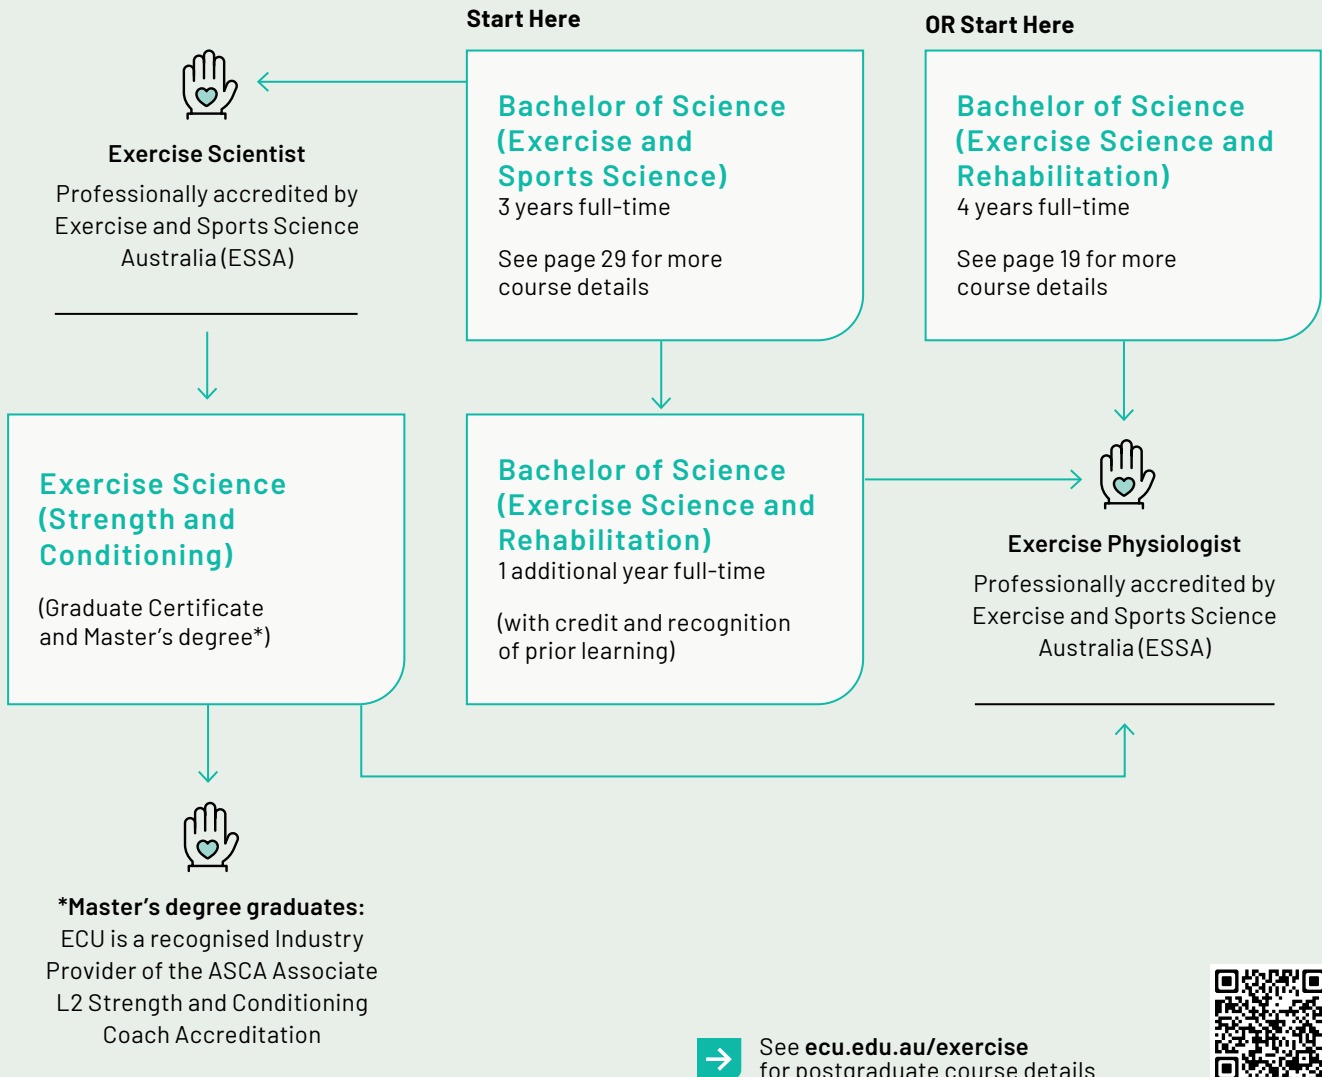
Start Here

Bachelor of Science (Exercise and Sports Science)
3 years full-time

See page 29 for more course details

OR Start Here

Bachelor of Science (Exercise Science and Rehabilitation)
4 years full-time

See page 19 for more course details

Exercise Scientist

Professionally accredited by Exercise and Sports Science Australia (ESSA)

Exercise Science (Strength and Conditioning)

(Graduate Certificate and Master's degree*)

Bachelor of Science (Exercise Science and Rehabilitation)
1 additional year full-time

(with credit and recognition of prior learning)

Exercise Physiologist

Professionally accredited by Exercise and Sports Science Australia (ESSA)

*Master's degree graduates:
ECU is a recognised Industry Provider of the ASCA Associate L2 Strength and Conditioning Coach Accreditation

See ecu.edu.au/exercise for postgraduate course details